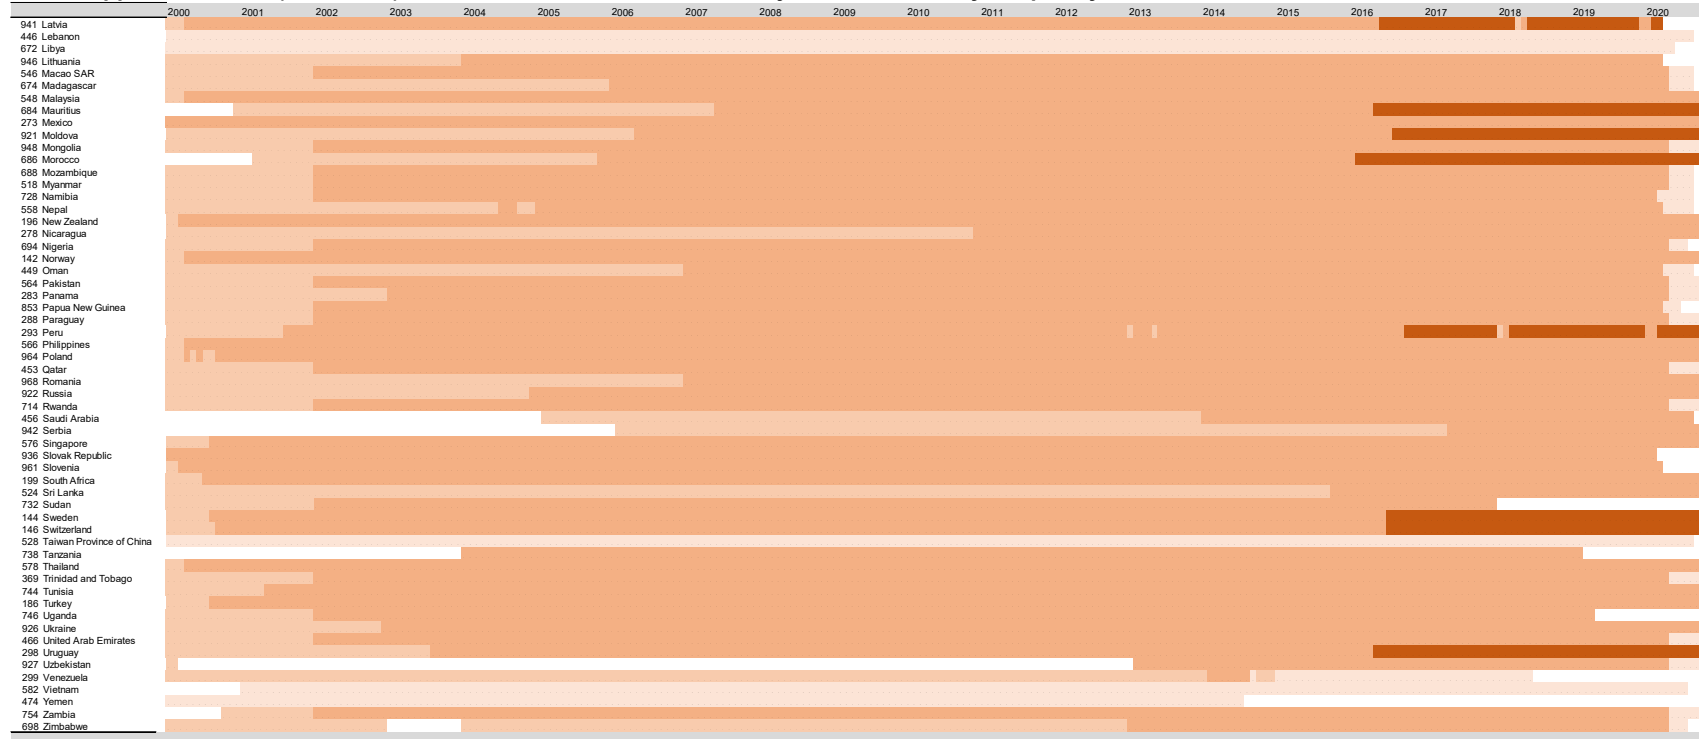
2000 2001 2002 2003 2004 2005 2006 2007 2008 2009 2010 2011 2012 2013 2014 2015 2016 2017 2018 2019 2020

941 Latvia
446 Lebanon
672 Libya
946 Lithuania
546 Macao SAR
674 Madagascar
548 Malaysia
684 Mauritius
273 Mexico
921 Moldova
948 Mongolia
686 Morocco
688 Mozambique
518 Myanmar
728 Namibia
558 Nepal
196 New Zealand
278 Nicaragua
694 Nigeria
142 Norway
449 Oman
564 Pakistan
283 Panama
853 Papua New Guinea
288 Paraguay
293 Peru
566 Philippines
964 Poland
453 Qatar
968 Romania
922 Russia
714 Rwanda
456 Saudi Arabia
942 Serbia
576 Singapore
936 Slovak Republic
961 Slovenia
199 South Africa
524 Sri Lanka
732 Sudan
144 Sweden
146 Switzerland
528 Taiwan Province of China
738 Tanzania
578 Thailand
369 Trinidad and Tobago
744 Tunisia
186 Turkey
746 Uganda
926 Ukraine
466 United Arab Emirates
298 Uruguay
927 Uzbekistan
299 Venezuela
582 Vietnam
474 Yemen
754 Zambia
698 Zimbabwe